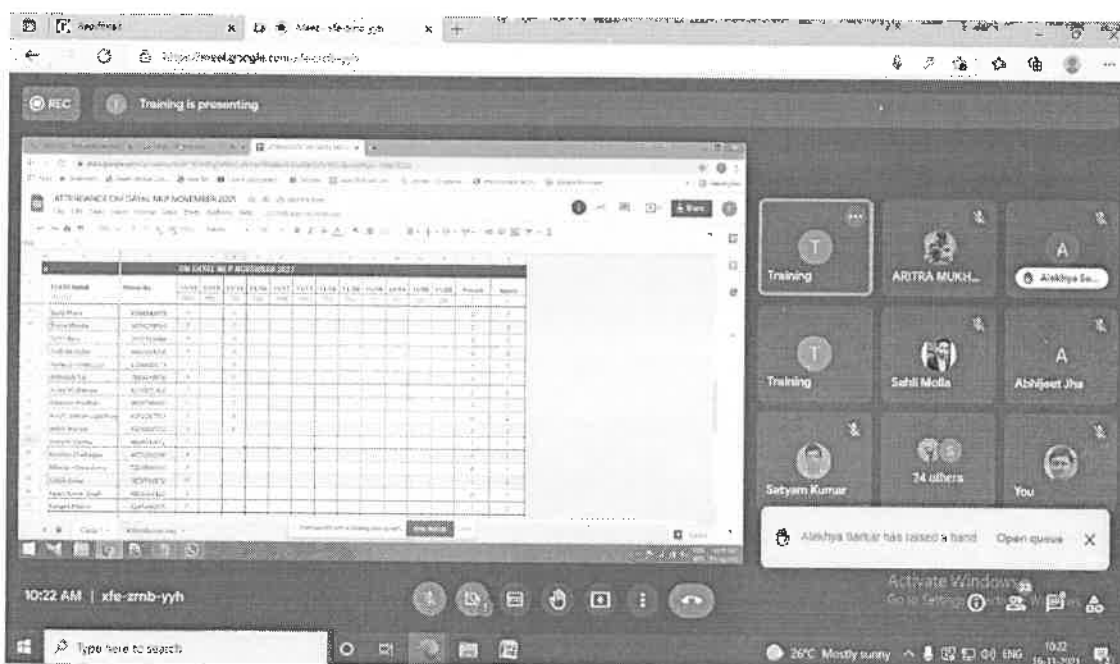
Meet - xfe-zmb-yyh

https://meet.google.com/xfe-zmb-yyh

REC

Training is presenting

ATTENDANCE ON DATA: MKP NOVEMBER 2021

ON DATE MKP NOVEMBER 2021

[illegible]

Training

ARITRA MUKH...

A

Alekhya Sa...

Training

Sahil Molla

A

Abhijeet Jha

Satyam Kumar

24 others

You

Alekhya Sarkar has raised a hand

Open queue

10:22 AM | xfe-zmb-yyh

Activate Windows
Go to Settings to activate Windows.

Type here to search

26°C Mostly sunny

ENG

10:22